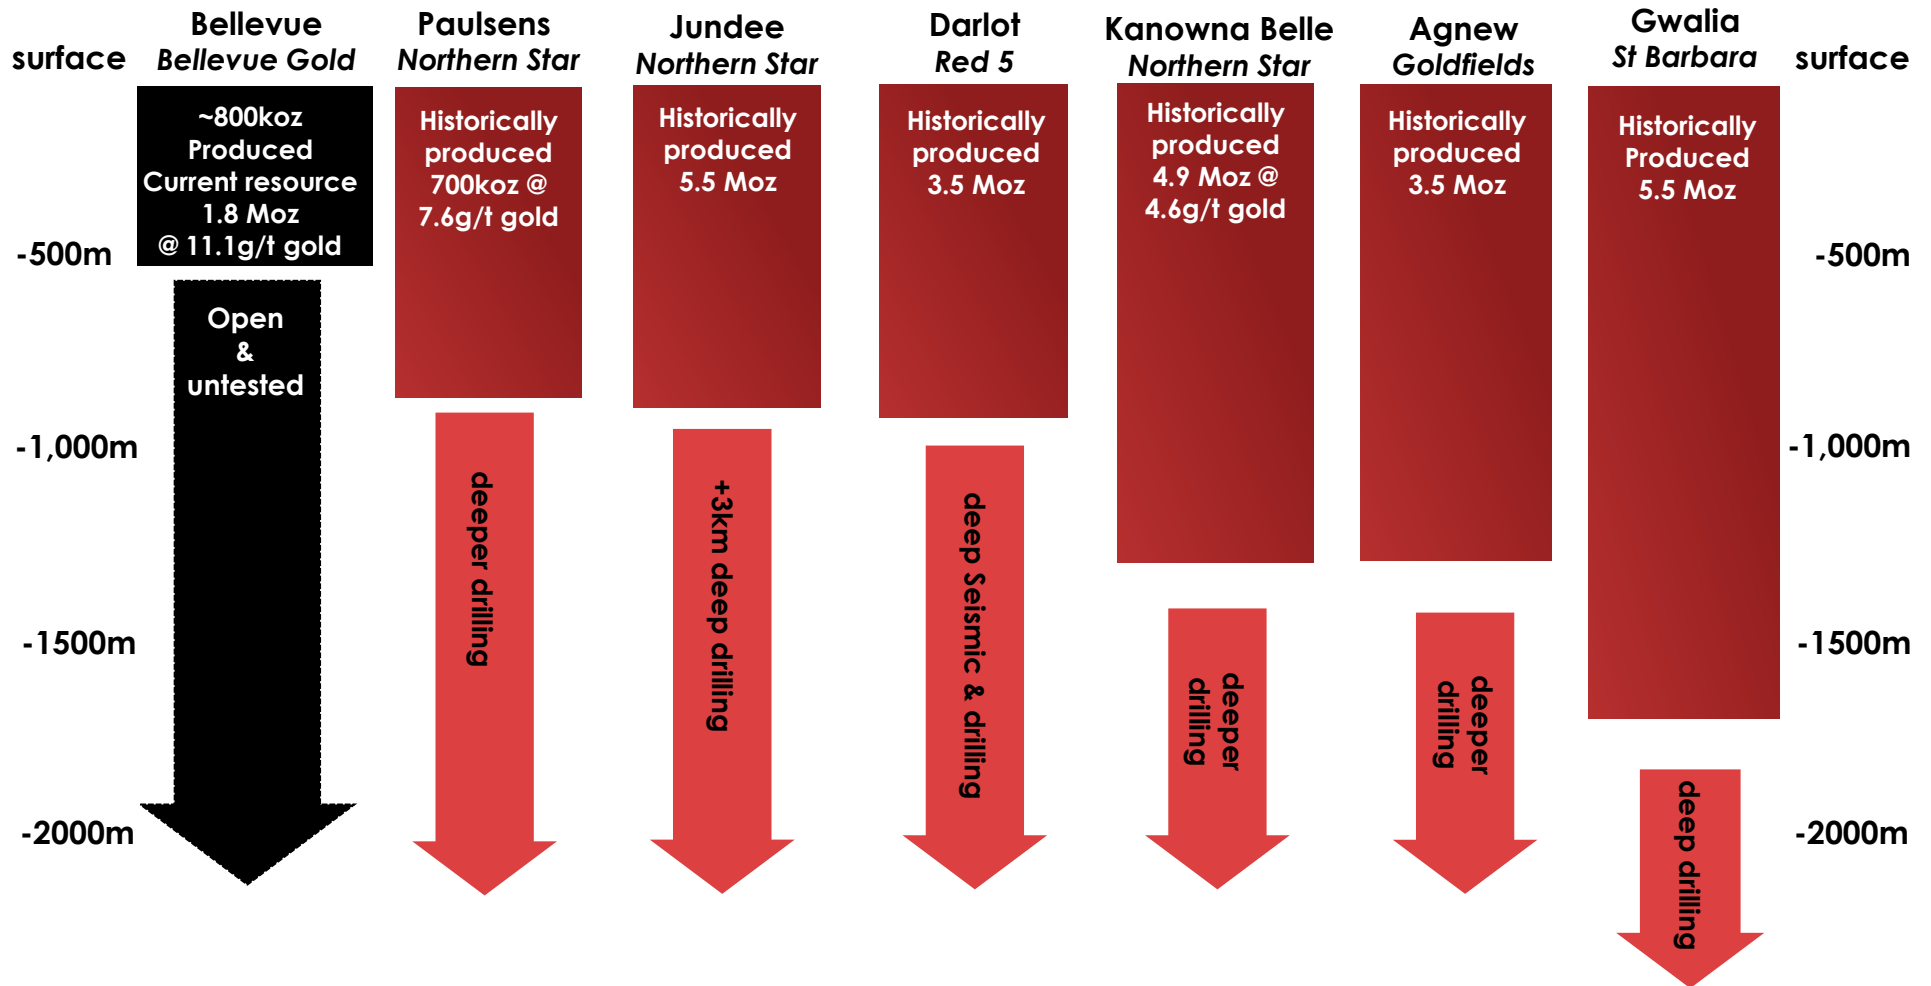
surface

Bellevue
Bellevue Gold

~800koz Produced Current resource 1.8 Moz @ 11.1g/t gold

Open & untested

Paulsens
Northern Star

Historically produced 700koz @ 7.6g/t gold

deeper drilling

Jundee
Northern Star

Historically produced 5.5 Moz

+3km deep drilling

Darlot
Red 5

Historically produced 3.5 Moz

deep Seismic & drilling

Kanowna Belle
Northern Star

Historically produced 4.9 Moz @ 4.6g/t gold

deeper drilling

Agnew
Goldfields

Historically produced 3.5 Moz

deeper drilling

Gwalia
St Barbara

Historically Produced 5.5 Moz

deep drilling

surface

-500m
-1,000m
-1500m
-2000m

-500m
-1,000m
-1500m
-2000m